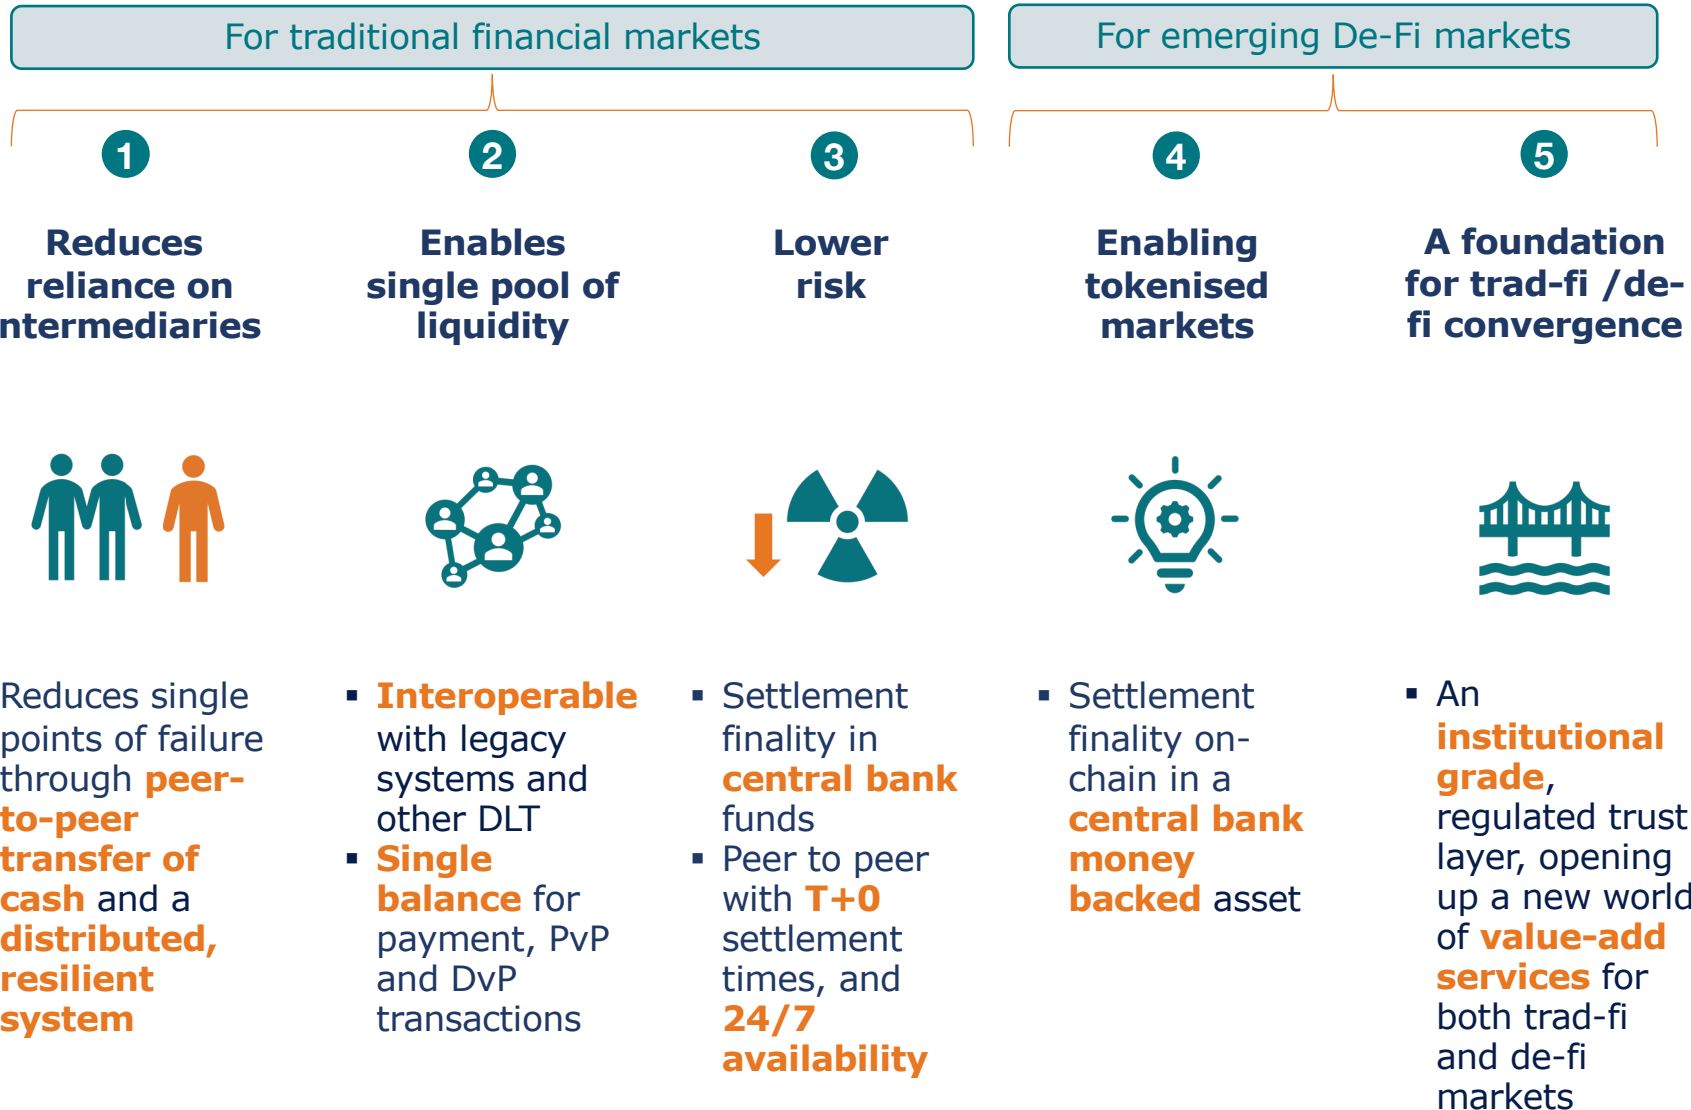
For traditional financial markets

For emerging De-Fi markets

1

Reduces reliance on ntermediaries

Reduces single points of failure through peer-to-peer transfer of cash and a distributed, resilient system

2

Enables single pool of liquidity

▪ Interoperable with legacy systems and other DLT
▪ Single balance for payment, PvP and DvP transactions

3

Lower risk

▪ Settlement finality in central bank funds
▪ Peer to peer with T+0 settlement times, and 24/7 availability

4

Enabling tokenised markets

▪ Settlement finality on-chain in a central bank money backed asset

5

A foundation for trad-fi /de-fi convergence

▪ An institutional grade, regulated trust layer, opening up a new world of value-add services for both trad-fi and de-fi markets